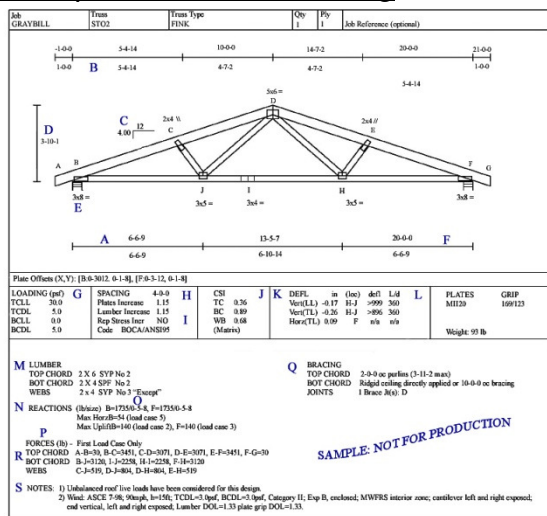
| Job | Truss | Truss Type | Qty | Ply | |
|---|---|---|---|---|---|
| GRAYBILL | STO2 | FINK | 1 | 1 | Job Reference (optional) |

-1-0-0 5-4-14 10-0-0 14-7-2 20-0-0 21-0-0

1-0-0 B 5-4-14 4-7-2 4-7-2 5-4-14 1-0-0

5x6 =

C 2x4 \\ 2x4 // D 3-10-1 4.00 12 C E

A B F G

3x8 = E J I H 3x8 =

3x5 = 3x4 = 3x5 =

A 6-6-9 13-5-7 20-0-0 F

6-6-9 6-10-14 6-6-9

Plate Offsets (X,Y): [B:0-3012, 0-1-8], [F:0-3-12, 0-1-8]

| LOADING (psf) G | | SPACING 4-0-0 H | | CSI J | | DEFL K | in | (loc) | l/defl | L/d L | PLATES | GRIP |
|---|---|---|---|---|---|---|---|---|---|---|---|---|
| TCLL | 30.0 | Plates Increase | 1.15 | TC | 0.36 | Vert(LL) | -0.17 | H-J | >999 | 360 | MII20 | 169/123 |
| TCDL | 5.0 | Lumber Increase | 1.15 | BC | 0.89 | Vert(TL) | -0.26 | H-J | >896 | 360 | | |
| BCLL | 0.0 | Rep Stress Incr I | NO | WB | 0.68 | Horz(TL) | 0.09 | F | n/a | n/a | | |
| BCDL | 5.0 | Code | BOCA/ANSI95 | (Matrix) | | | | | | | Weight: 93 lb | |

M LUMBER
TOP CHORD 2 X 6 SYP No 2
BOT CHORD 2 X 4 SPF No 2
WEBS 2 x 4 SYP No 3 "Except"

Q BRACING
TOP CHORD 2-0-0 oc purlins (3-11-2 max)
BOT CHORD Ridgid ceiling directly applied or 10-0-0 oc bracing
JOINTS 1 Brace Jt(s): D

N REACTIONS (lb/size) B=1735/0-5-8, F=1735/0-5-8
O
Max HorzB=54 (load case 5)
Max UpliftB=140 (load case 3), F=140 (load case 3)

P
FORCES (lb) - First Load Case Only
R TOP CHORD A-B=30, B-C=3451, C-D=3071, D-E=3071, E-F=3451, F-G=30
BOT CHORD B-J=3120, J-1=2258, H-1=2258, F-H=3120
WEBS C-J=519, D-J=804, D-H=804, E-H=519

SAMPLE: NOT FOR PRODUCTION

S NOTES: 1) Unbalanced roof live loads have been considered for this design.
2) Wind: ASCE 7-98; 90mph, h=15ft; TCDL=3.0psf, BCDL=3.0psf, Category II; Exp B, enclosed; MWFRS interior zone; cantilever left and right exposed; end vertical, left and right exposed; Lumber DOL=1.33 plate grip DOL=1.33.